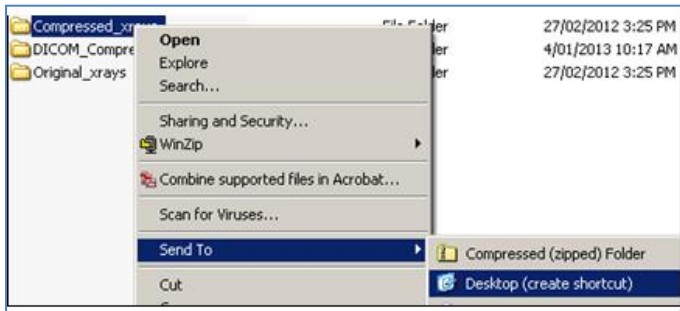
Compressed_xr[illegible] File Folder 27/02/2012 3:25 PM
DICOM_Compre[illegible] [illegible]der 4/01/2013 10:17 AM
Original_xrays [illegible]der 27/02/2012 3:25 PM

Open
Explore
Search...
Sharing and Security...
WinZip
Combine supported files in Acrobat...
Scan for Viruses...
Send To
Cut

Compressed (zipped) Folder
Desktop (create shortcut)